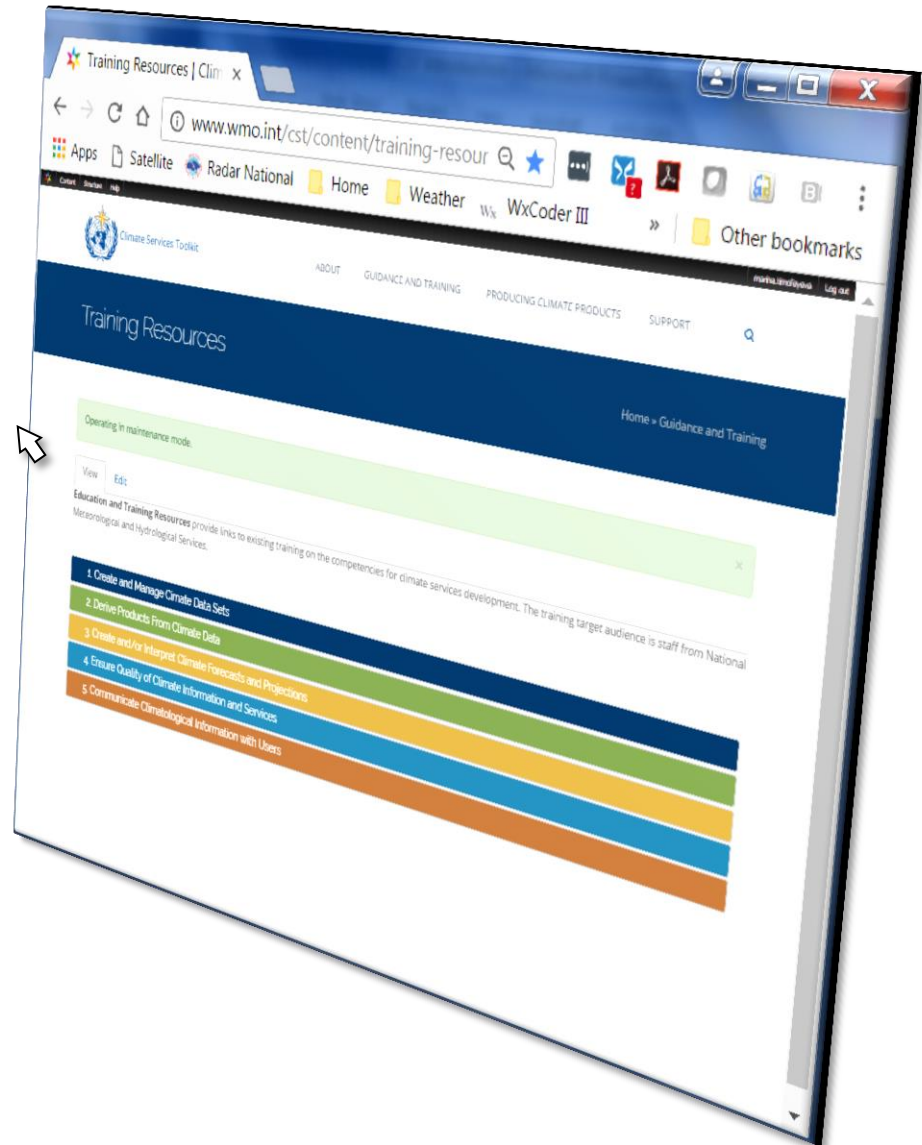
Training Resources | Clim ×

www.wmo.int/cst/content/training-resour

Apps Satellite Radar National Home Weather WxCoder III » Other bookmarks

Content Structure Help

Climate Services Toolkit

marina.timofeyeva Log out

ABOUT GUIDANCE AND TRAINING PRODUCING CLIMATE PRODUCTS SUPPORT

Training Resources

Home » Guidance and Training

Operating in maintenance mode.

×

View Edit

**Education and Training Resources** provide links to existing training on the competencies for climate services development. The training target audience is staff from National Meteorological and Hydrological Services.

1. Create and Manage Climate Data Sets

2. Derive Products From Climate Data

3. Create and/or Interpret Climate Forecasts and Projections

4. Ensure Quality of Climate Information and Services

5. Communicate Climatological Information with Users